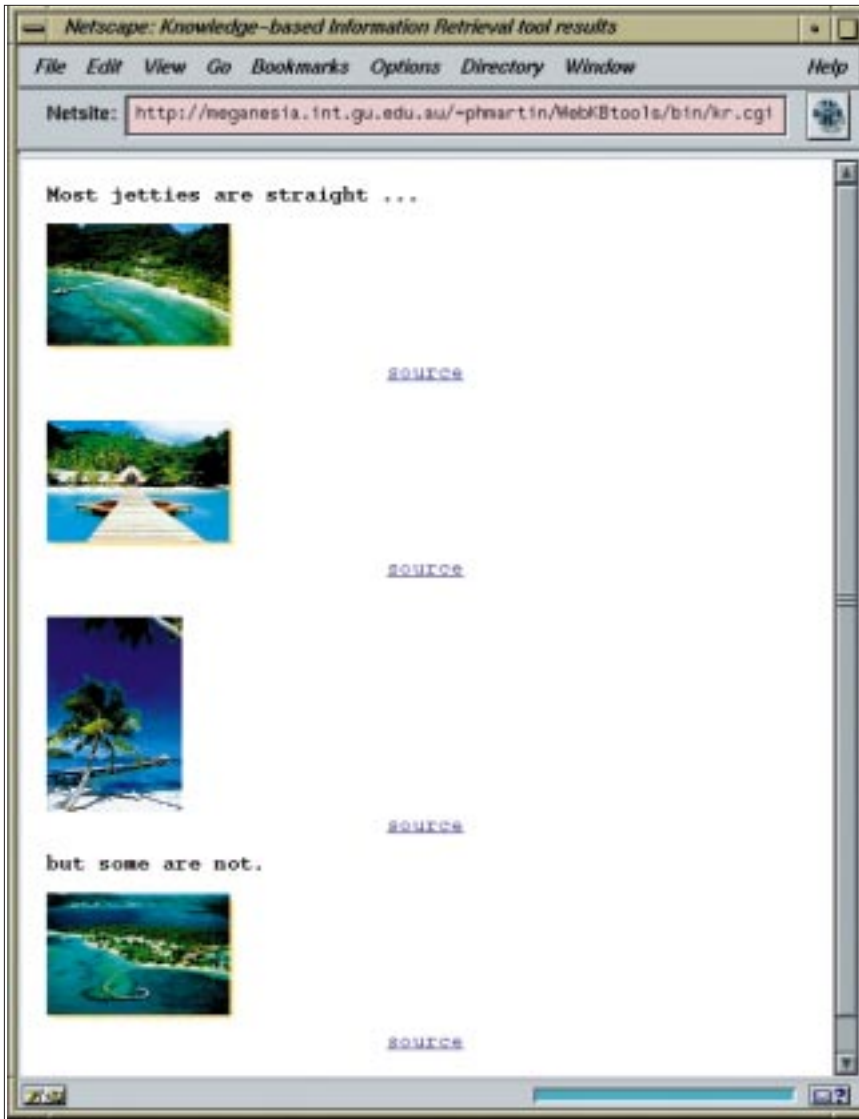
Netscape: Knowledge-based Information Retrieval tool results

File Edit View Go Bookmarks Options Directory Window Help

Netsite: http://meganesia.int.gu.edu.au/~phmartin/WebKBtools/bin/kr.cgi

Most jetties are straight ...

source

source

source

but some are not.

source